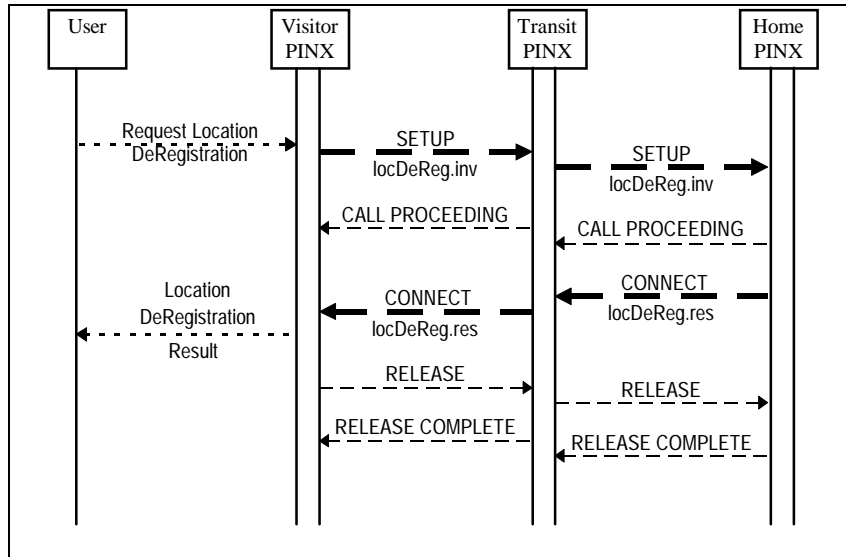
User

Visitor PINX

Transit PINX

Home PINX

Request Location DeRegistration

SETUP
locDeReg.inv

SETUP
locDeReg.inv

CALL PROCEEDING

CALL PROCEEDING

Location DeRegistration Result

CONNECT
locDeReg.res

CONNECT
locDeReg.res

RELEASE

RELEASE

RELEASE COMPLETE

RELEASE COMPLETE